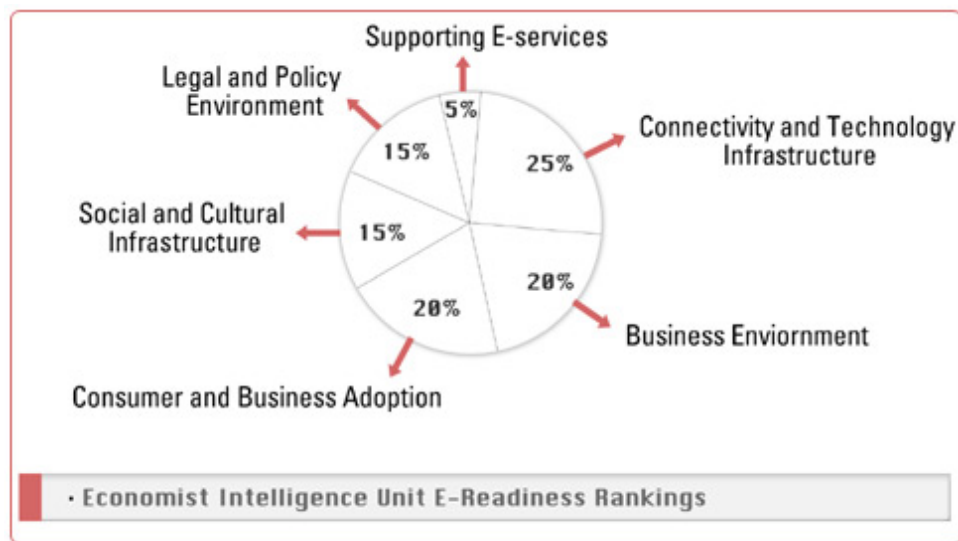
Supporting E-services

Legal and Policy Environment

5%

15%

25%

Connectivity and Technology Infrastructure

Social and Cultural Infrastructure

15%

20%

20%

Business Enviornment

Consumer and Business Adoption

· Economist Intelligence Unit E-Readiness Rankings